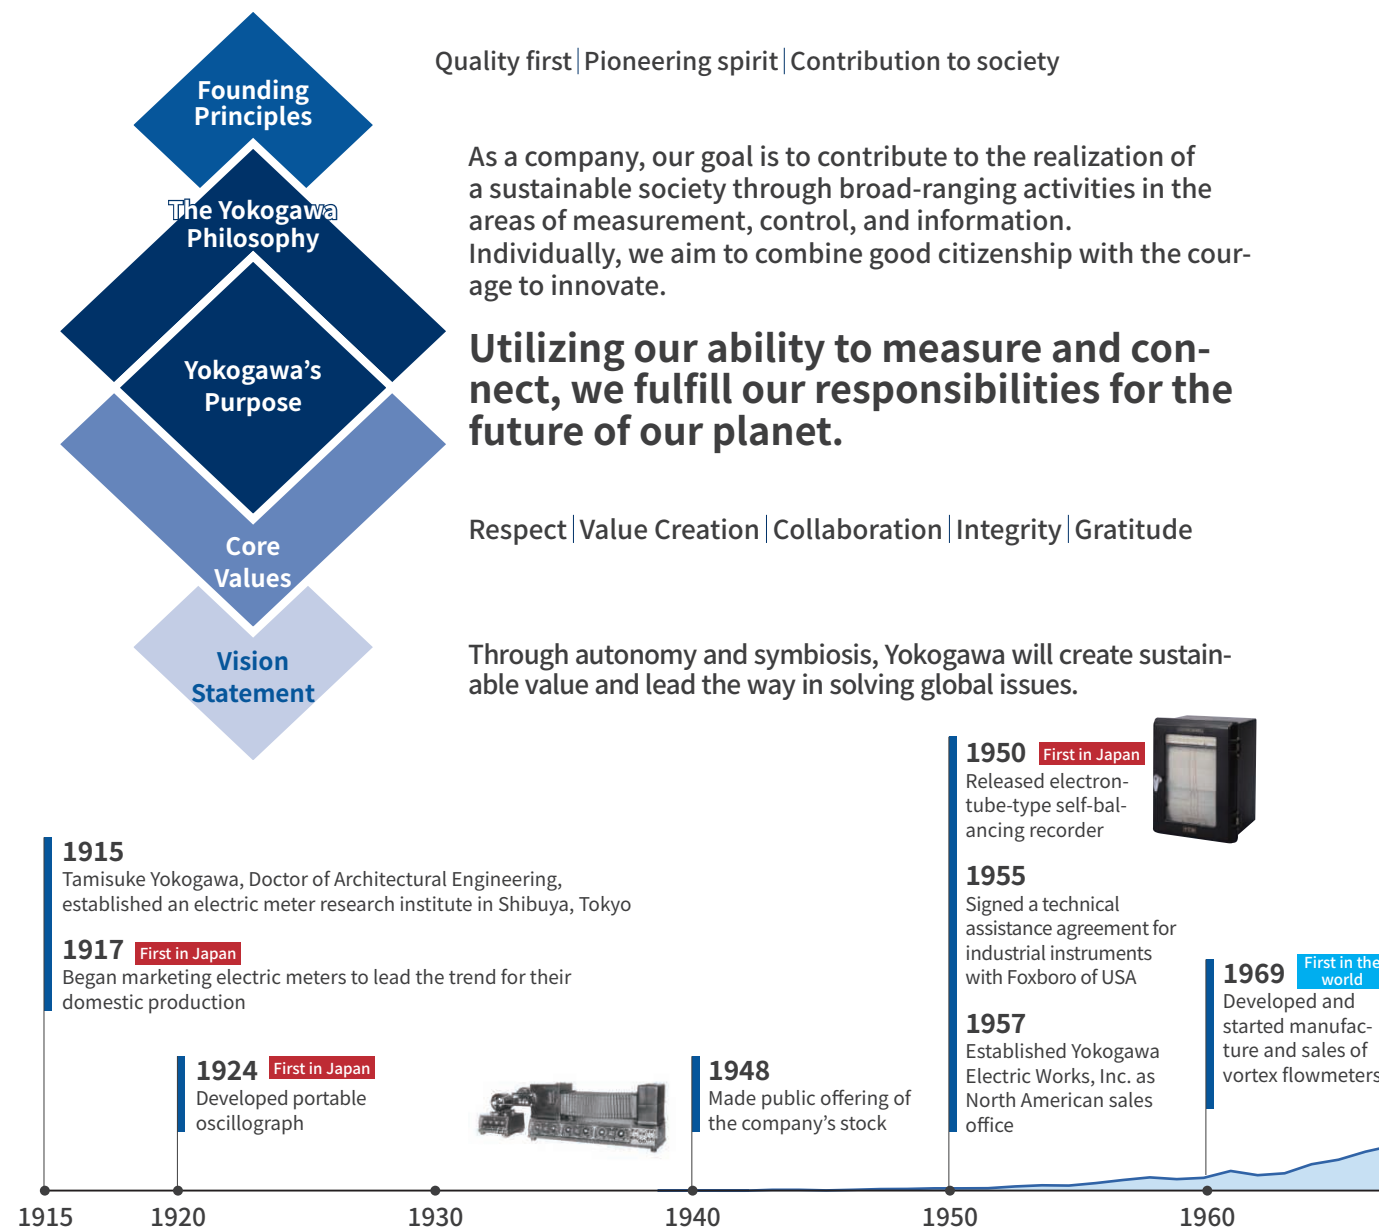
Founding Principles

The Yokogawa Philosophy

Yokogawa's Purpose

Core Values

Vision Statement

Quality first | Pioneering spirit | Contribution to society

As a company, our goal is to contribute to the realization of a sustainable society through broad-ranging activities in the areas of measurement, control, and information. Individually, we aim to combine good citizenship with the courage to innovate.

Utilizing our ability to measure and connect, we fulfill our responsibilities for the future of our planet.

Respect | Value Creation | Collaboration | Integrity | Gratitude

Through autonomy and symbiosis, Yokogawa will create sustainable value and lead the way in solving global issues.

1915
Tamisuke Yokogawa, Doctor of Architectural Engineering, established an electric meter research institute in Shibuya, Tokyo

1917 First in Japan
Began marketing electric meters to lead the trend for their domestic production

1924 First in Japan
Developed portable oscillograph

1948
Made public offering of the company's stock

1950 First in Japan
Released electron-tube-type self-balancing recorder

1955
Signed a technical assistance agreement for industrial instruments with Foxboro of USA

1957
Established Yokogawa Electric Works, Inc. as North American sales office

1969 First in the world
Developed and started manufacture and sales of vortex flowmeters

1915 1920 1930 1940 1950 1960